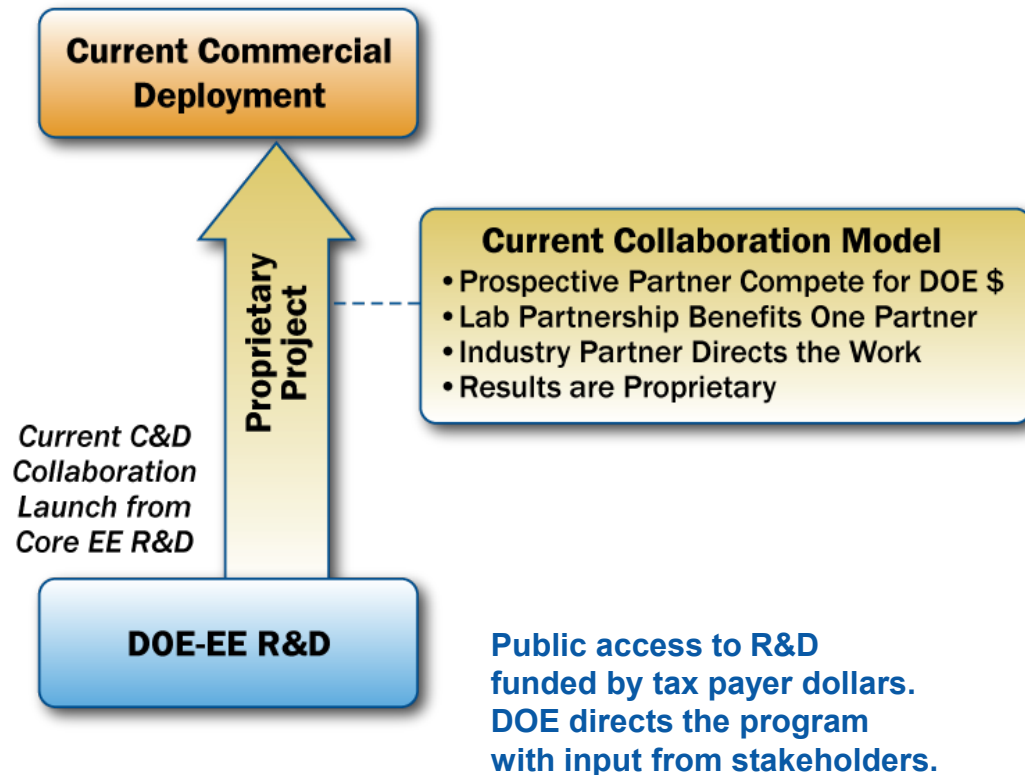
Current Commercial Deployment

Proprietary Project

Current Collaboration Model
• Prospective Partner Compete for DOE $
• Lab Partnership Benefits One Partner
• Industry Partner Directs the Work
• Results are Proprietary

Current C&D Collaboration Launch from Core EE R&D

DOE-EE R&D

Public access to R&D funded by tax payer dollars. DOE directs the program with input from stakeholders.